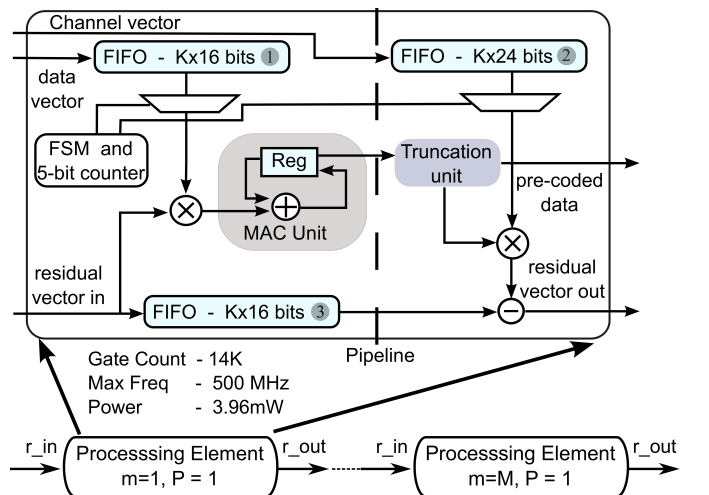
Channel vector

FIFO - Kx16 bits 1

FIFO - Kx24 bits 2

data vector

FSM and 5-bit counter

Reg

MAC Unit

Truncation unit

pre-coded data

residual vector in

residual vector out

FIFO - Kx16 bits 3

Pipeline

Gate Count - 14K
Max Freq - 500 MHz
Power - 3.96mW

r_in

Processsing Element
m=1, P = 1

r_out

r_in

Processsing Element
m=M, P = 1

r_out